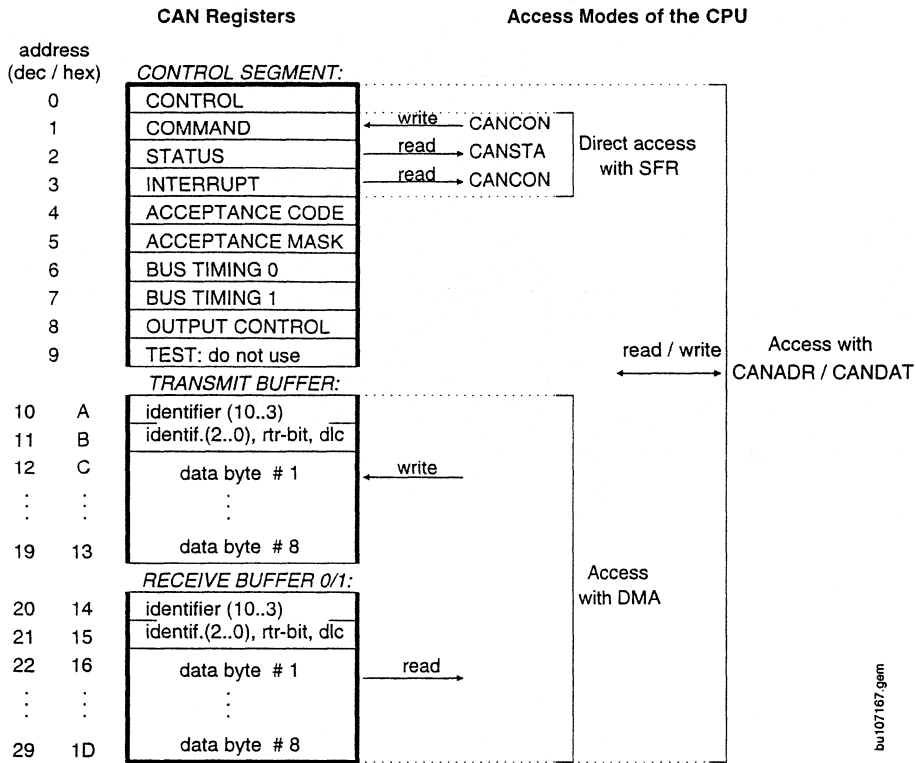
CAN Registers

Access Modes of the CPU

address
(dec / hex)

CONTROL SEGMENT:

| | | |
|---|---|---|
| 0 | | CONTROL |
| 1 | | COMMAND |
| 2 | | STATUS |
| 3 | | INTERRUPT |
| 4 | | ACCEPTANCE CODE |
| 5 | | ACCEPTANCE MASK |
| 6 | | BUS TIMING 0 |
| 7 | | BUS TIMING 1 |
| 8 | | OUTPUT CONTROL |
| 9 | | TEST: do not use |

write CANCON
read CANSTA
read CANCON

Direct access with SFR

read / write

Access with CANADR / CANDAT

TRANSMIT BUFFER:

| | | |
|---|---|---|
| 10 | A | identifier (10..3) |
| 11 | B | identif.(2..0), rtr-bit, dlc |
| 12 | C | data byte # 1 |
| : | : | : |
| 19 | 13 | data byte # 8 |

write

RECEIVE BUFFER 0/1:

| | | |
|---|---|---|
| 20 | 14 | identifier (10..3) |
| 21 | 15 | identif.(2..0), rtr-bit, dlc |
| 22 | 16 | data byte # 1 |
| : | : | : |
| 29 | 1D | data byte # 8 |

read

Access with DMA

bu107167.gem